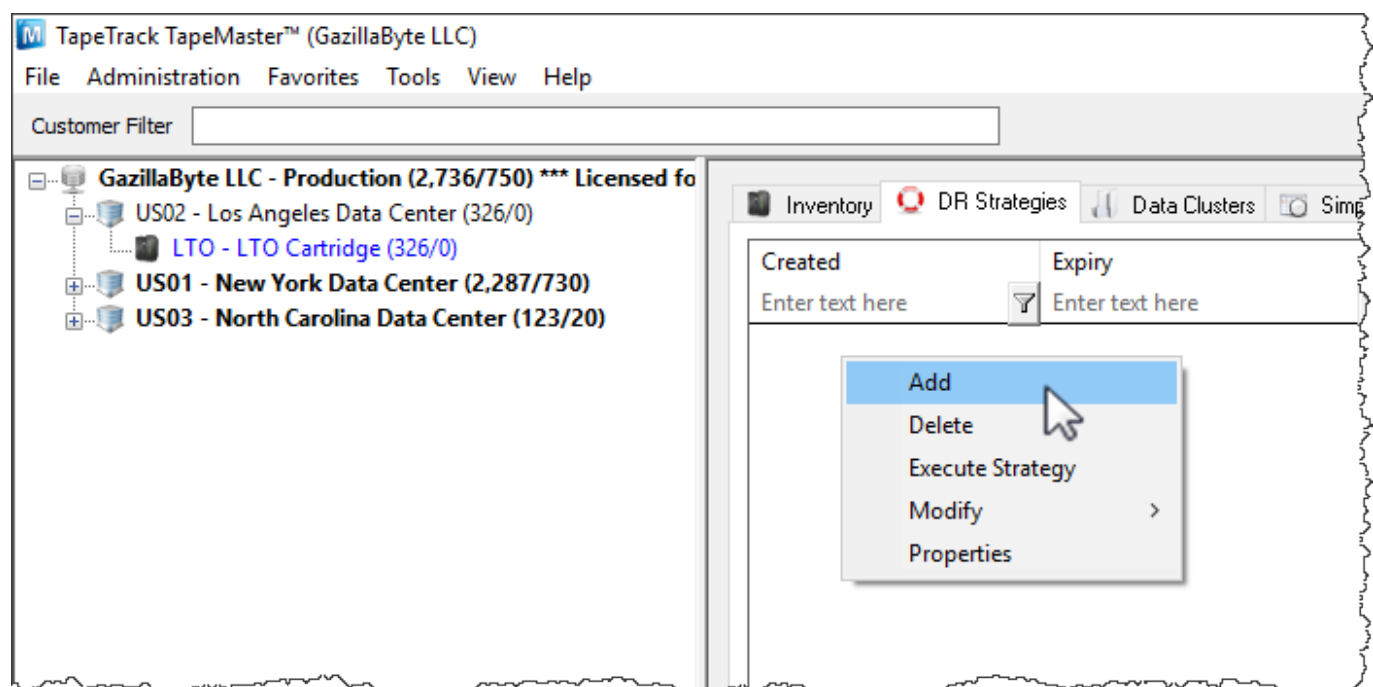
M TapeTrack TapeMaster™ (GazillaByte LLC)
File Administration Favorites Tools View Help
Customer Filter

GazillaByte LLC - Production (2,736/750) *** Licensed fo
US02 - Los Angeles Data Center (326/0)
LTO - LTO Cartridge (326/0)
US01 - New York Data Center (2,287/730)
US03 - North Carolina Data Center (123/20)

Inventory DR Strategies Data Clusters Simp

| Created | Expiry |
|---|---|
| Enter text here | Enter text here |

Add
Delete
Execute Strategy
Modify >
Properties